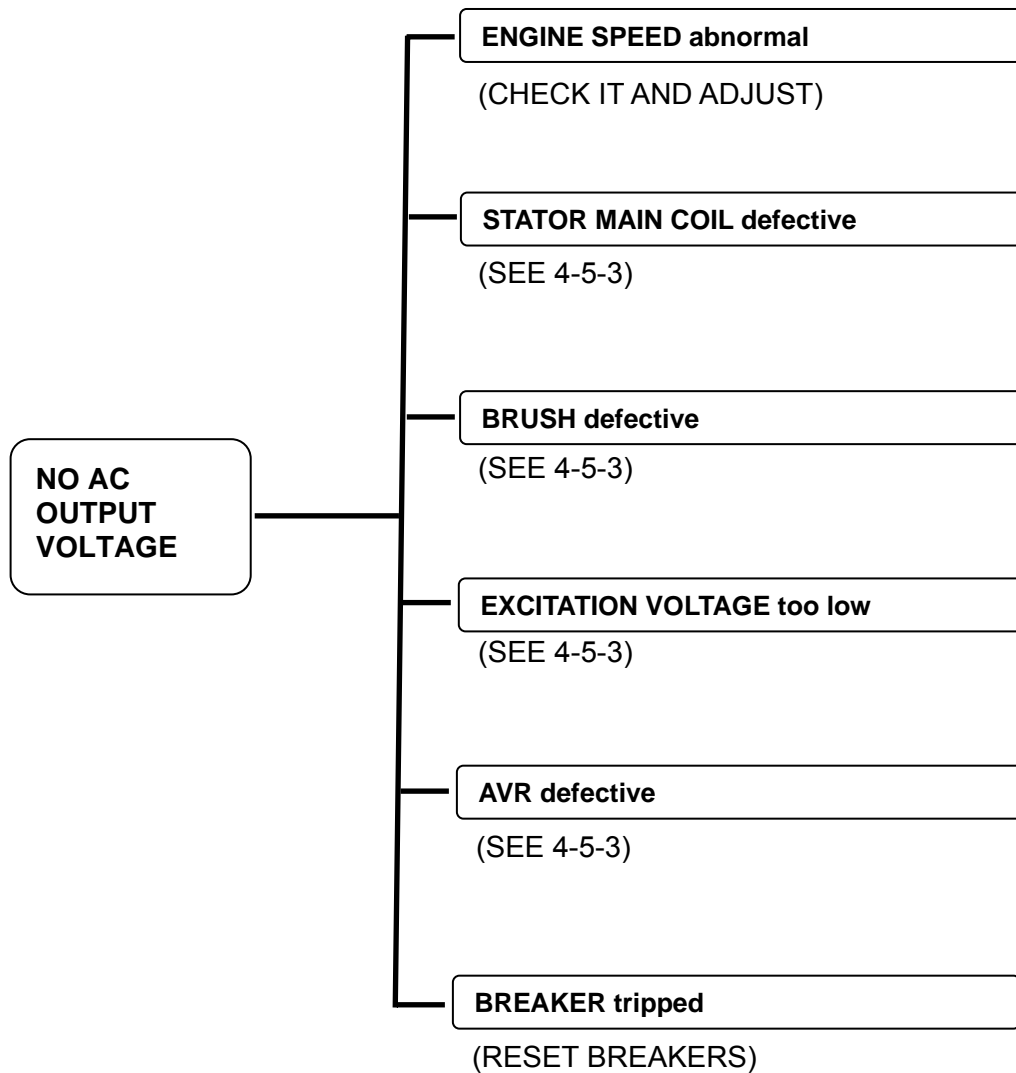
NO AC OUTPUT VOLTAGE

ENGINE SPEED abnormal

(CHECK IT AND ADJUST)

STATOR MAIN COIL defective

(SEE 4-5-3)

BRUSH defective

(SEE 4-5-3)

EXCITATION VOLTAGE too low

(SEE 4-5-3)

AVR defective

(SEE 4-5-3)

BREAKER tripped

(RESET BREAKERS)